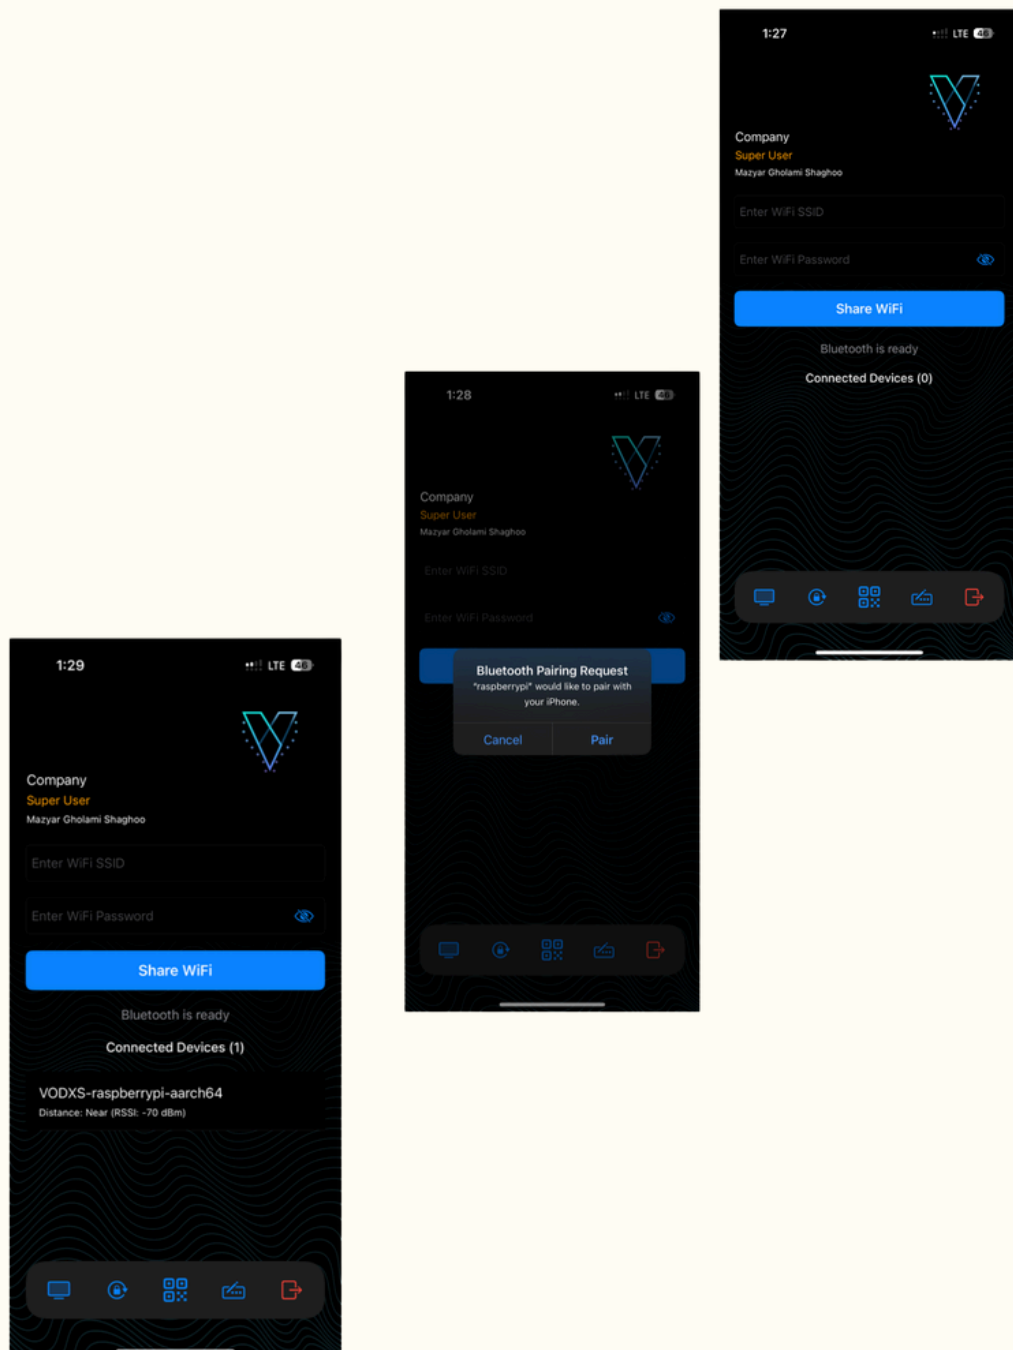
1:27
LTE 48

Company
Super User
Mazyar Gholami Shaghoo

Enter WiFi SSID

Enter WiFi Password

Share WiFi

Bluetooth is ready

Connected Devices (0)

1:28
LTE 48

Company
Super User
Mazyar Gholami Shaghoo

Enter WiFi SSID

Enter WiFi Password

Bluetooth Pairing Request
"raspberrypi" would like to pair with your iPhone.

Cancel
Pair

1:29
LTE 48

Company
Super User
Mazyar Gholami Shaghoo

Enter WiFi SSID

Enter WiFi Password

Share WiFi

Bluetooth is ready

Connected Devices (1)

VODXS-raspberrypi-aarch64
Distance: Near (RSSI: -70 dBm)